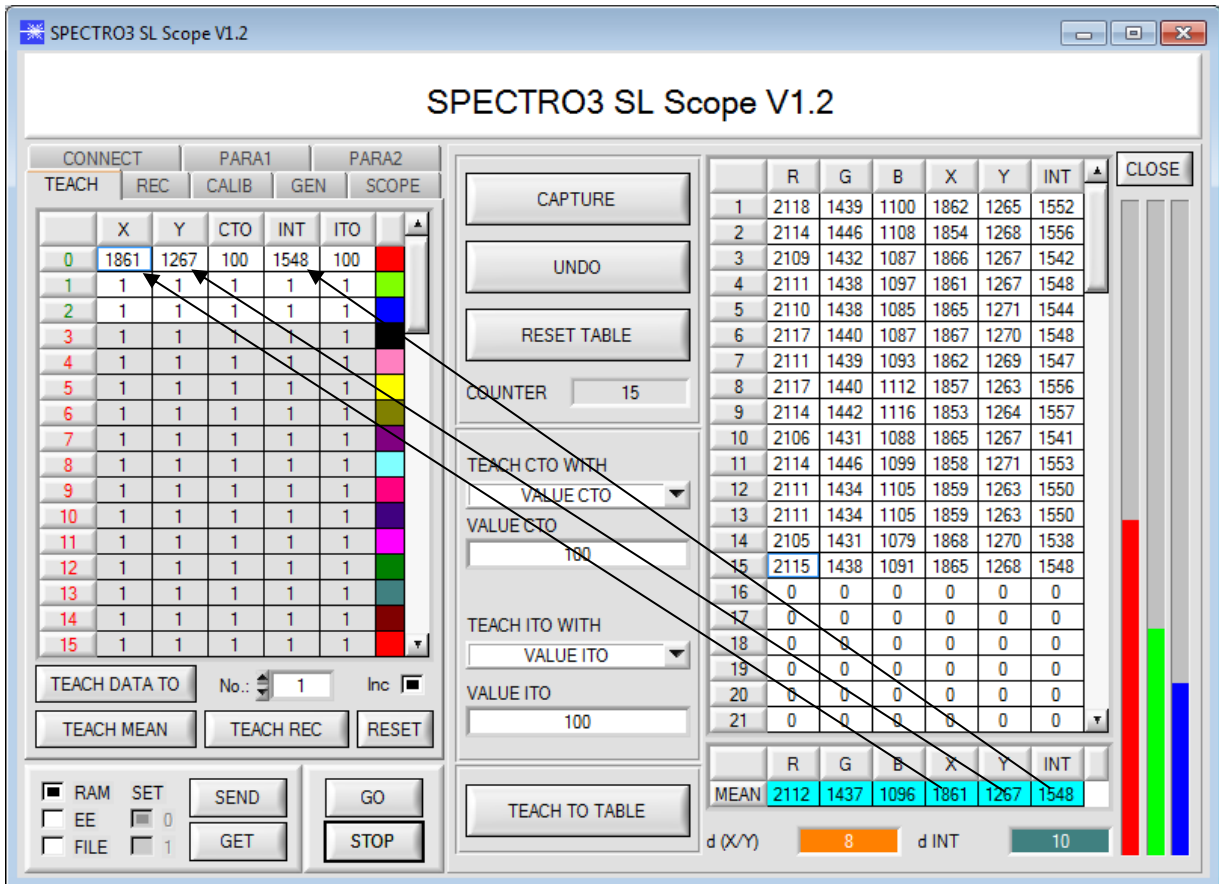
SPECTRO3 SL Scope V1.2

SPECTRO3 SL Scope V1.2

CONNECT PARA1 PARA2
TEACH REC CALIB GEN SCOPE

| | X | Y | CTO | INT | ITO | |
|---|---|---|---|---|---|---|
| 0 | 1861 | 1267 | 100 | 1548 | 100 | |
| 1 | 1 | 1 | 1 | 1 | 1 | |
| 2 | 1 | 1 | 1 | 1 | 1 | |
| 3 | 1 | 1 | 1 | 1 | 1 | |
| 4 | 1 | 1 | 1 | 1 | 1 | |
| 5 | 1 | 1 | 1 | 1 | 1 | |
| 6 | 1 | 1 | 1 | 1 | 1 | |
| 7 | 1 | 1 | 1 | 1 | 1 | |
| 8 | 1 | 1 | 1 | 1 | 1 | |
| 9 | 1 | 1 | 1 | 1 | 1 | |
| 10 | 1 | 1 | 1 | 1 | 1 | |
| 11 | 1 | 1 | 1 | 1 | 1 | |
| 12 | 1 | 1 | 1 | 1 | 1 | |
| 13 | 1 | 1 | 1 | 1 | 1 | |
| 14 | 1 | 1 | 1 | 1 | 1 | |
| 15 | 1 | 1 | 1 | 1 | 1 | |

TEACH DATA TO No.: 1 Inc
TEACH MEAN TEACH REC RESET

RAM SET SEND GO
EE 0 GET STOP
FILE 1

CAPTURE
UNDO
RESET TABLE
COUNTER 15

TEACH CTO WITH
VALUE CTO
VALUE CTO
100

TEACH ITO WITH
VALUE ITO
VALUE ITO
100

TEACH TO TABLE

| | R | G | B | X | Y | INT |
|---|---|---|---|---|---|---|
| 1 | 2118 | 1439 | 1100 | 1862 | 1265 | 1552 |
| 2 | 2114 | 1446 | 1108 | 1854 | 1268 | 1556 |
| 3 | 2109 | 1432 | 1087 | 1866 | 1267 | 1542 |
| 4 | 2111 | 1438 | 1097 | 1861 | 1267 | 1548 |
| 5 | 2110 | 1438 | 1085 | 1865 | 1271 | 1544 |
| 6 | 2117 | 1440 | 1087 | 1867 | 1270 | 1548 |
| 7 | 2111 | 1439 | 1093 | 1862 | 1269 | 1547 |
| 8 | 2117 | 1440 | 1112 | 1857 | 1263 | 1556 |
| 9 | 2114 | 1442 | 1116 | 1853 | 1264 | 1557 |
| 10 | 2106 | 1431 | 1088 | 1865 | 1267 | 1541 |
| 11 | 2114 | 1446 | 1099 | 1858 | 1271 | 1553 |
| 12 | 2111 | 1434 | 1105 | 1859 | 1263 | 1550 |
| 13 | 2111 | 1434 | 1105 | 1859 | 1263 | 1550 |
| 14 | 2105 | 1431 | 1079 | 1868 | 1270 | 1538 |
| 15 | 2115 | 1438 | 1091 | 1865 | 1268 | 1548 |
| 16 | 0 | 0 | 0 | 0 | 0 | 0 |
| 17 | 0 | 0 | 0 | 0 | 0 | 0 |
| 18 | 0 | 0 | 0 | 0 | 0 | 0 |
| 19 | 0 | 0 | 0 | 0 | 0 | 0 |
| 20 | 0 | 0 | 0 | 0 | 0 | 0 |
| 21 | 0 | 0 | 0 | 0 | 0 | 0 |

| | R | G | B | X | Y | INT |
|---|---|---|---|---|---|---|
| MEAN | 2112 | 1437 | 1096 | 1861 | 1267 | 1548 |

d (X/Y) 8 d INT 10

CLOSE